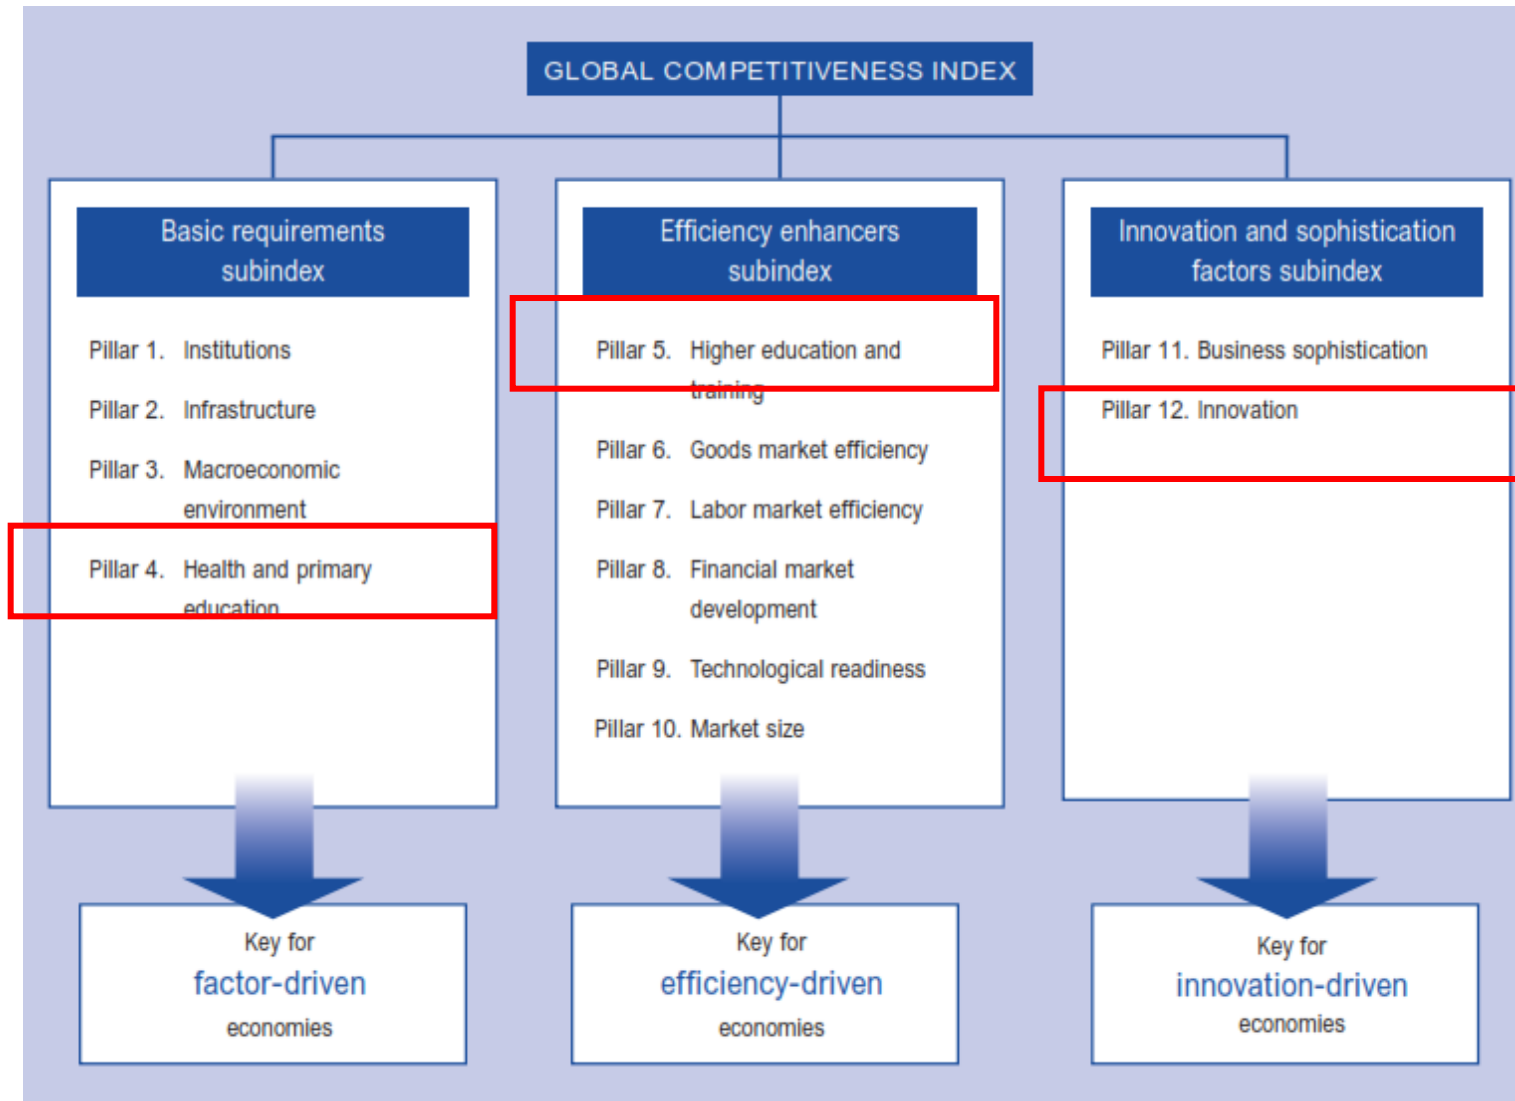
GLOBAL COMPETITIVENESS INDEX

Basic requirements subindex

Pillar 1. Institutions

Pillar 2. Infrastructure

Pillar 3. Macroeconomic environment

Pillar 4. Health and primary education

Efficiency enhancers subindex

Pillar 5. Higher education and training

Pillar 6. Goods market efficiency

Pillar 7. Labor market efficiency

Pillar 8. Financial market development

Pillar 9. Technological readiness

Pillar 10. Market size

Innovation and sophistication factors subindex

Pillar 11. Business sophistication

Pillar 12. Innovation

Key for factor-driven economies

Key for efficiency-driven economies

Key for innovation-driven economies